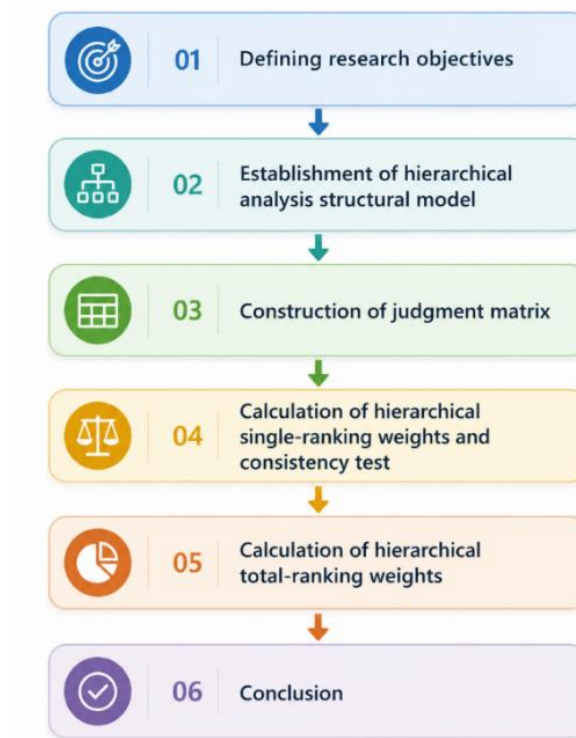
01 Defining research objectives

02 Establishment of hierarchical analysis structural model

03 Construction of judgment matrix

04 Calculation of hierarchical single-ranking weights and consistency test

05 Calculation of hierarchical total-ranking weights

06 Conclusion